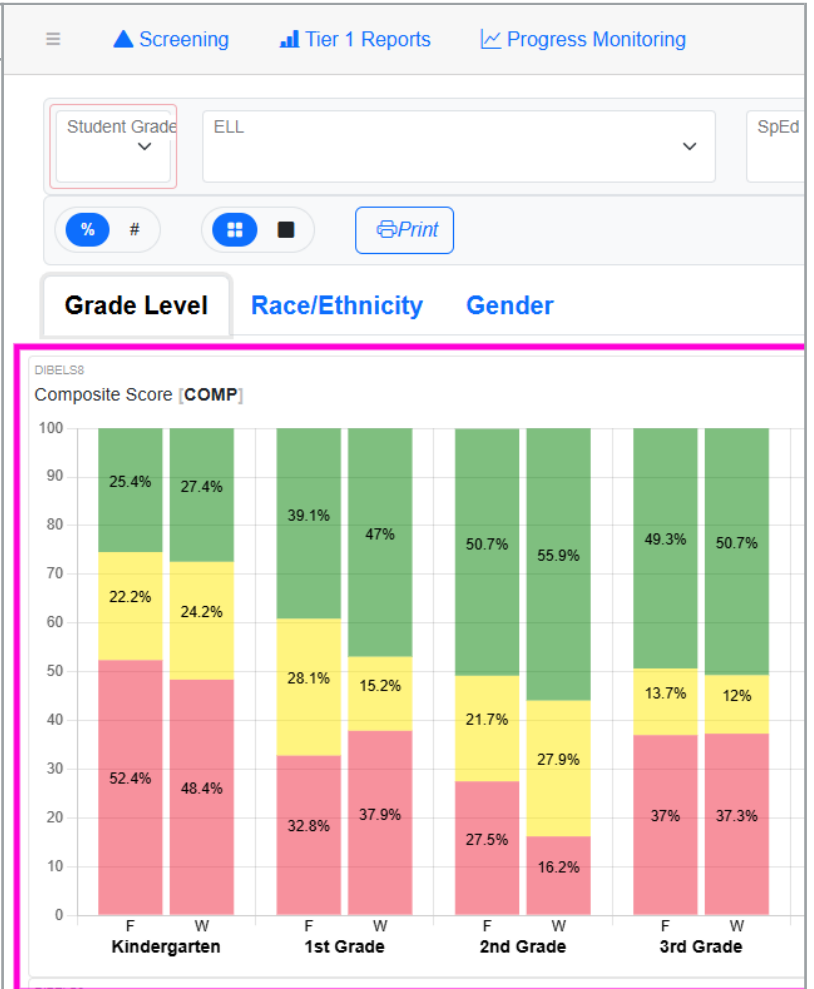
≡ Screening Tier 1 Reports Progress Monitoring

Student Grade
ELL
SpEd

% #

Print

Grade Level
Race/Ethnicity
Gender

DIBELS8
Composite Score [COMP]

100
90
80
70
60
50
40
30
20
10
0

25.4% 27.4% 39.1% 47% 50.7% 55.9% 49.3% 50.7%
22.2% 24.2% 28.1% 15.2% 21.7% 27.9% 13.7% 12%
52.4% 48.4% 32.8% 37.9% 27.5% 16.2% 37% 37.3%

F W F W F W F W
Kindergarten 1st Grade 2nd Grade 3rd Grade